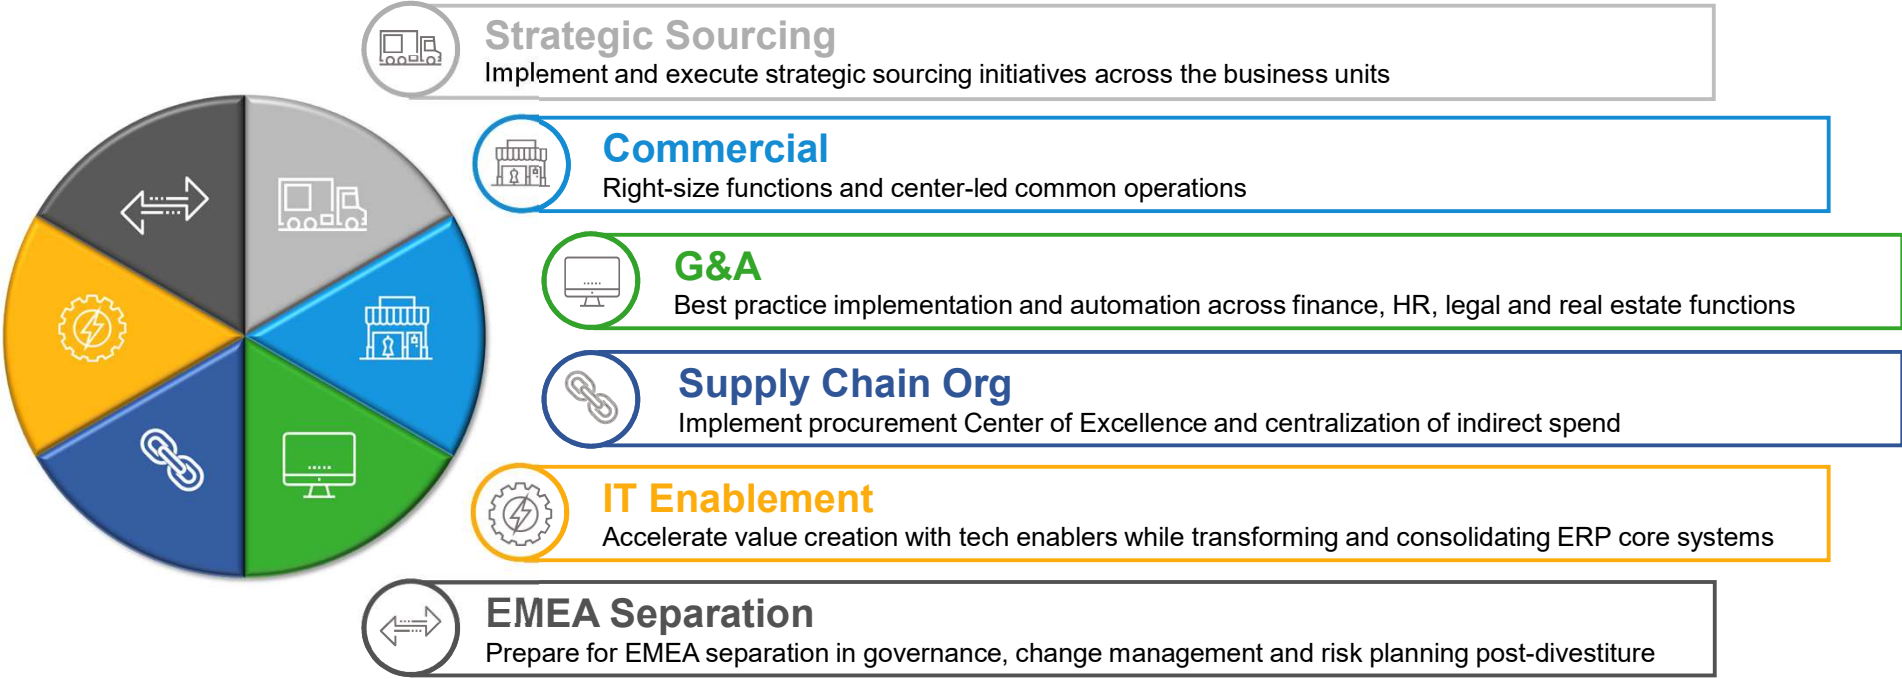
Strategic Sourcing
Implement and execute strategic sourcing initiatives across the business units

Commercial
Right-size functions and center-led common operations

G&A
Best practice implementation and automation across finance, HR, legal and real estate functions

Supply Chain Org
Implement procurement Center of Excellence and centralization of indirect spend

IT Enablement
Accelerate value creation with tech enablers while transforming and consolidating ERP core systems

EMEA Separation
Prepare for EMEA separation in governance, change management and risk planning post-divestiture